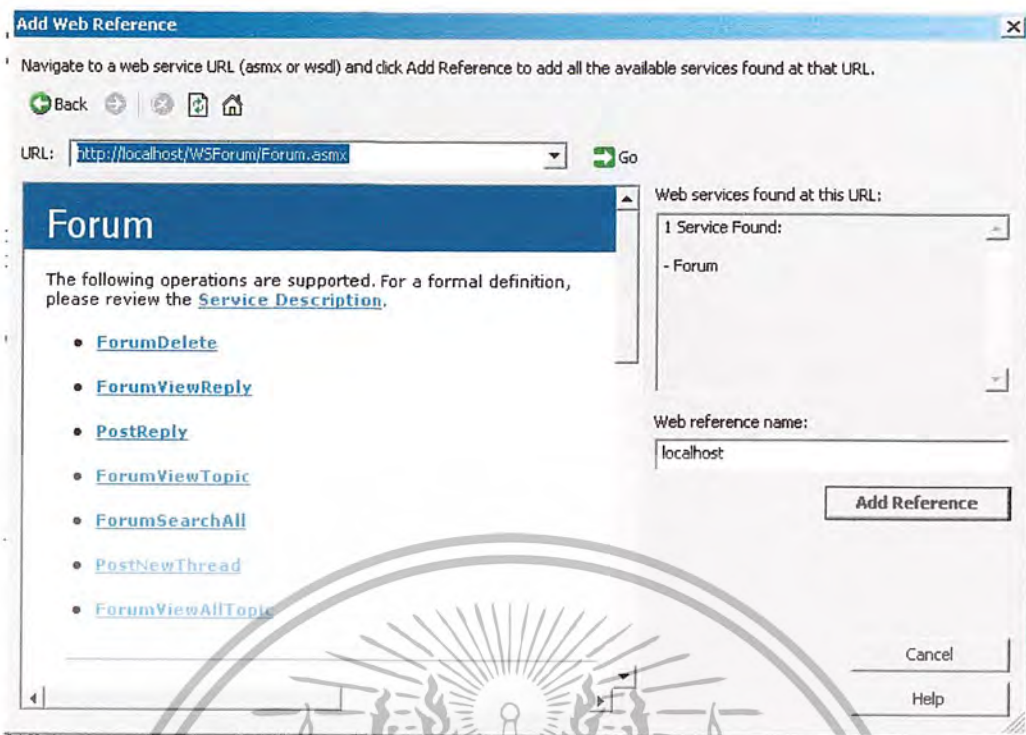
Add Web Reference

Navigate to a web service URL (asmx or wsdl) and click Add Reference to add all the available services found at that URL.

Back

URL: http://localhost/WSForum/Forum.asmx

Go

Forum

The following operations are supported. For a formal definition, please review the Service Description.

- ForumDelete
- ForumViewReply
- PostReply
- ForumViewTopic
- ForumSearchAll
- PostNewThread
- ForumViewAllTopic

Web services found at this URL:

1 Service Found:

- Forum

Web reference name:

localhost

Add Reference

Cancel

Help